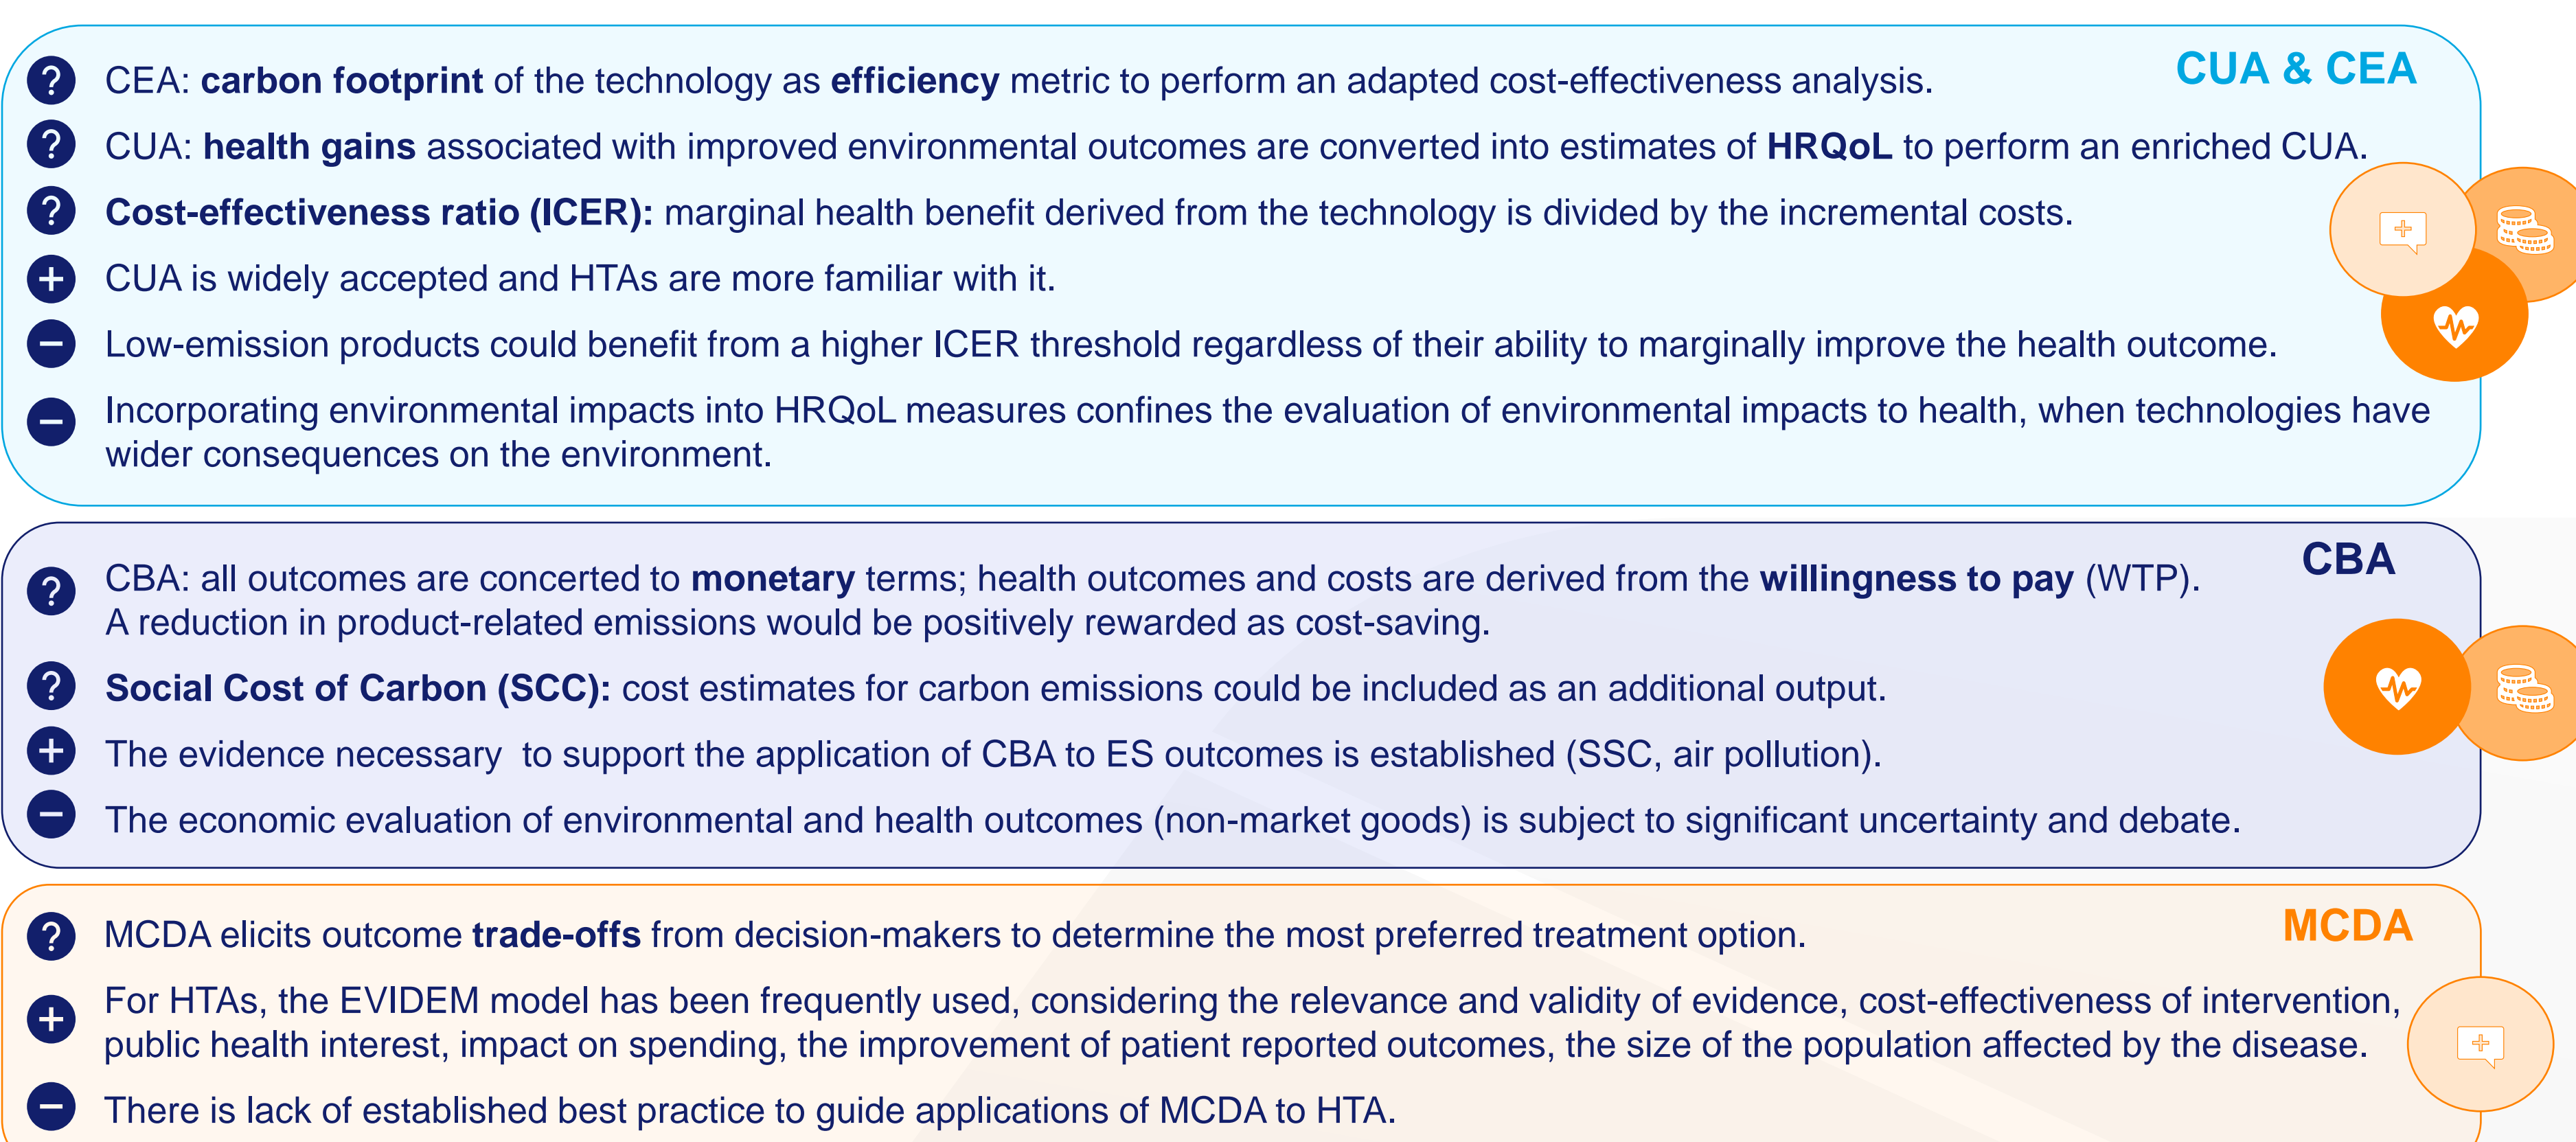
CUA & CEA

? CEA: **carbon footprint** of the technology as **efficiency** metric to perform an adapted cost-effectiveness analysis.

? CUA: **health gains** associated with improved environmental outcomes are converted into estimates of **HRQoL** to perform an enriched CUA.

? **Cost-effectiveness ratio (ICER):** marginal health benefit derived from the technology is divided by the incremental costs.

+ CUA is widely accepted and HTAs are more familiar with it.

− Low-emission products could benefit from a higher ICER threshold regardless of their ability to marginally improve the health outcome.

− Incorporating environmental impacts into HRQoL measures confines the evaluation of environmental impacts to health, when technologies have wider consequences on the environment.

CBA

? CBA: all outcomes are concerted to **monetary** terms; health outcomes and costs are derived from the **willingness to pay** (WTP). A reduction in product-related emissions would be positively rewarded as cost-saving.

? **Social Cost of Carbon (SCC):** cost estimates for carbon emissions could be included as an additional output.

+ The evidence necessary to support the application of CBA to ES outcomes is established (SSC, air pollution).

− The economic evaluation of environmental and health outcomes (non-market goods) is subject to significant uncertainty and debate.

MCDA

? MCDA elicits outcome **trade-offs** from decision-makers to determine the most preferred treatment option.

+ For HTAs, the EVIDEM model has been frequently used, considering the relevance and validity of evidence, cost-effectiveness of intervention, public health interest, impact on spending, the improvement of patient reported outcomes, the size of the population affected by the disease.

− There is lack of established best practice to guide applications of MCDA to HTA.